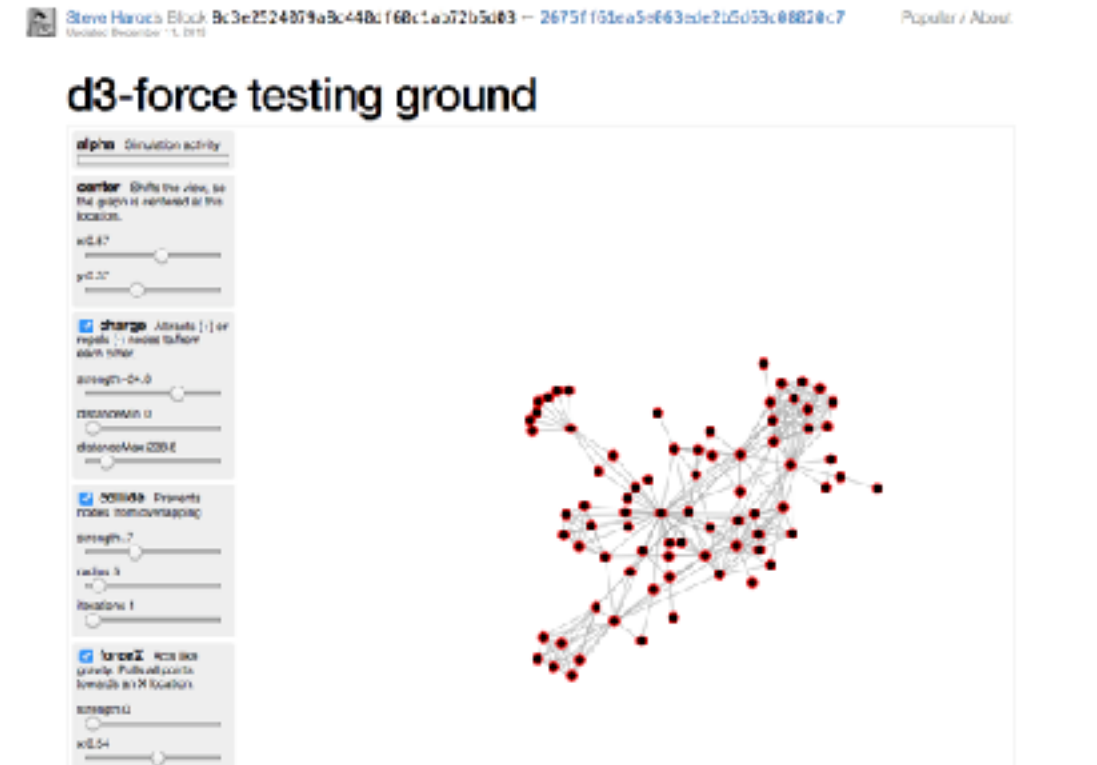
Steve Haroz's Block 8c3e2524079a8c440d60c1ab72b5d03 ← 2675ff61ea5e663ede2b5d53c08820c7

Updated December 11, 2019

Popular / About

d3-force testing ground

alpha Simulation activity

center Shifts the view, so the graph is centered at this location.

x0.47

y0.37

charge Attracts (+) or repels (-) nodes to/from each other.

strength -34.0

distanceMin 0

distanceMax 2000

collide Prevents nodes from overlapping

strength .7

radius 5

iterations 1

forceX Acts like gravity. Pulls all points towards an X location.

strength 0

x0.54